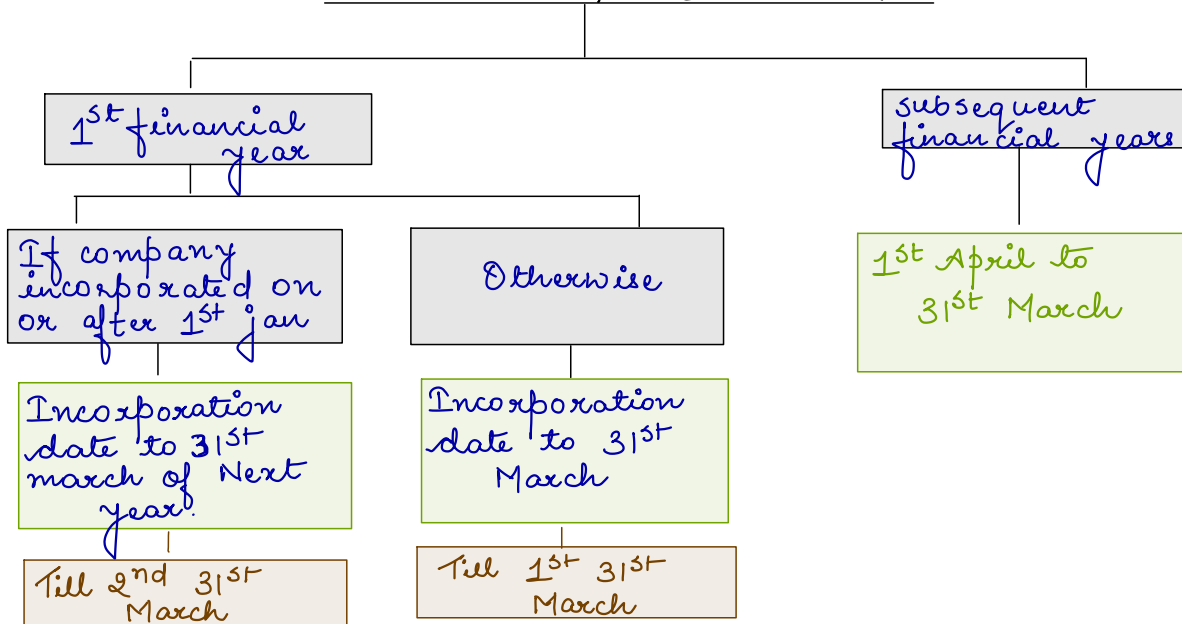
$1^{st}$ financial year

subsequent financial years

If company incorporated on or after $1^{st}$ jan

Otherwise

$1^{st}$ April to $31^{st}$ March

Incorporation date to $31^{st}$ march of Next year.

Incorporation date to $31^{st}$ March

Till $2^{nd}$ $31^{st}$ March

Till $1^{st}$ $31^{st}$ March